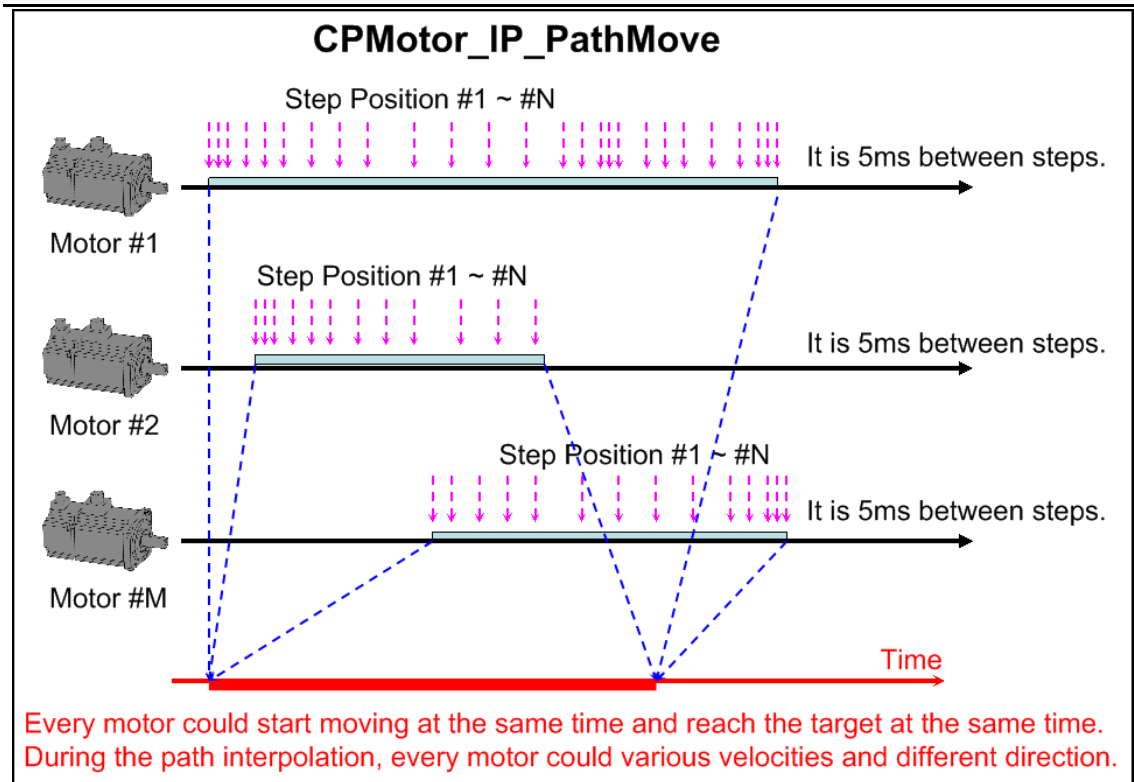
CPMotor_IP_PathMove

Step Position #1 ~ #N

It is 5ms between steps.

Motor #1

Step Position #1 ~ #N

It is 5ms between steps.

Motor #2

Step Position #1 ~ #N

It is 5ms between steps.

Motor #M

Time

Every motor could start moving at the same time and reach the target at the same time.
During the path interpolation, every motor could various velocities and different direction.